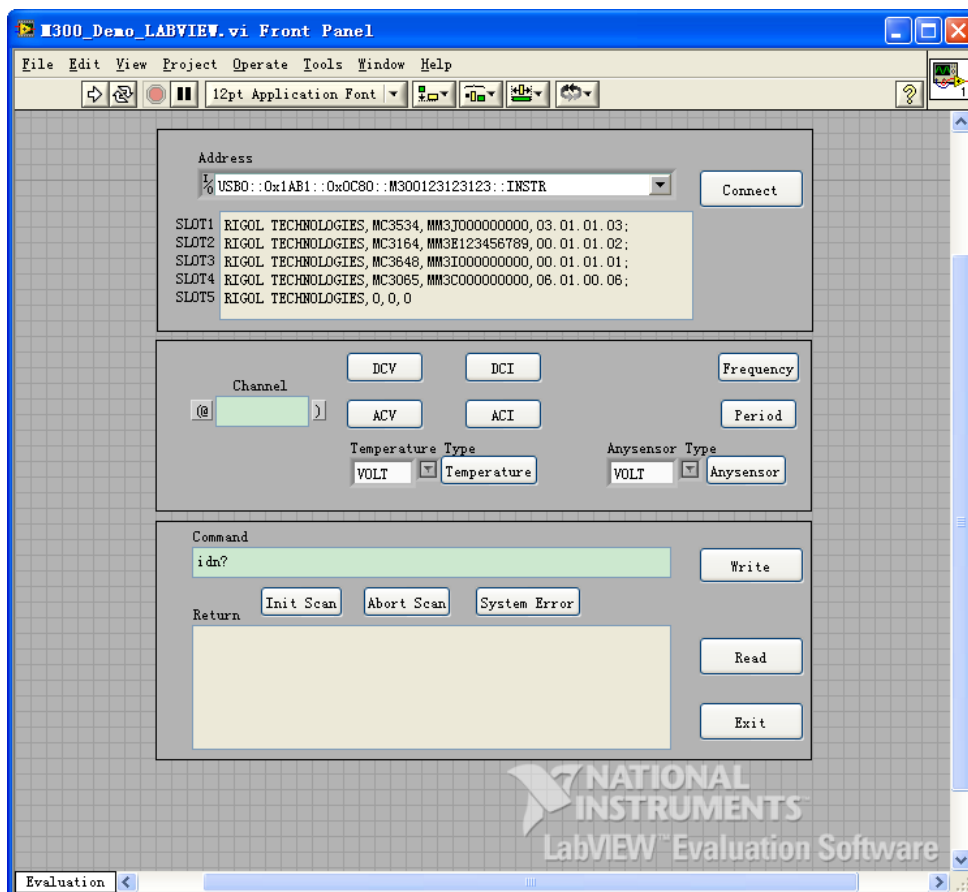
M300_Demo_LABVIEW.vi Front Panel

File Edit View Project Operate Tools Window Help

12pt Application Font

Address

USB0::0x1AB1::0x0C80::M300123123123::INSTR

Connect

SLOT1 RIGOL TECHNOLOGIES,MC3534,MM3J000000000,03.01.01.03;
SLOT2 RIGOL TECHNOLOGIES,MC3164,MM3E123456789,00.01.01.02;
SLOT3 RIGOL TECHNOLOGIES,MC3648,MM3I000000000,00.01.01.01;
SLOT4 RIGOL TECHNOLOGIES,MC3065,MM3C000000000,06.01.00.06;
SLOT5 RIGOL TECHNOLOGIES,0,0,0

Channel

(@ )

DCV DCI Frequency

ACV ACI Period

Temperature Type
VOLT Temperature

Anysensor Type
VOLT Anysensor

Command
idn?

Write

Init Scan Abort Scan System Error

Return

Read

Exit

NATIONAL INSTRUMENTS
LabVIEW™ Evaluation Software

Evaluation